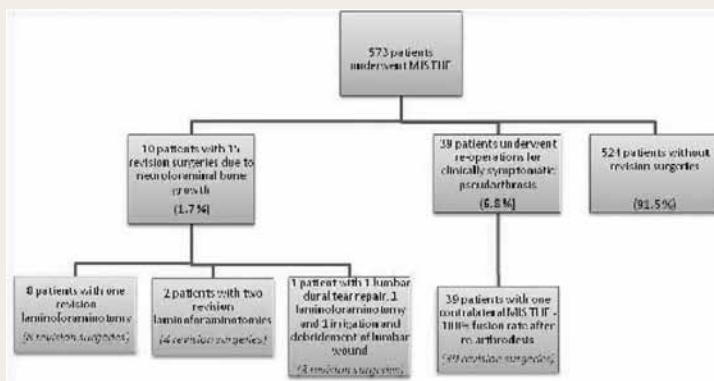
573 patients underwent MIS TLIF

10 patients with 1's revision surgeries due to neuroforaminal bone growth

(1.7%)

39 patients underwent re-operations for clinically symptomatic pseudarthrosis

(6.8%)

521 patients without revision surgeries

(91.5%)

8 patients with one revision laminoforaminotomy

(8 revision surgeries)

2 patients with two revision laminoforaminotomies

(4 revision surgeries)

1 patient with 1 lumbar dural tear repair, 1 laminoforaminotomy and 1 irrigation and debridement of lumbar wound

(3 revision surgeries)

39 patients with one contralateral MIS TLIF - 100% fusion rate after re-arthrodesis

(39 revision surgeries)